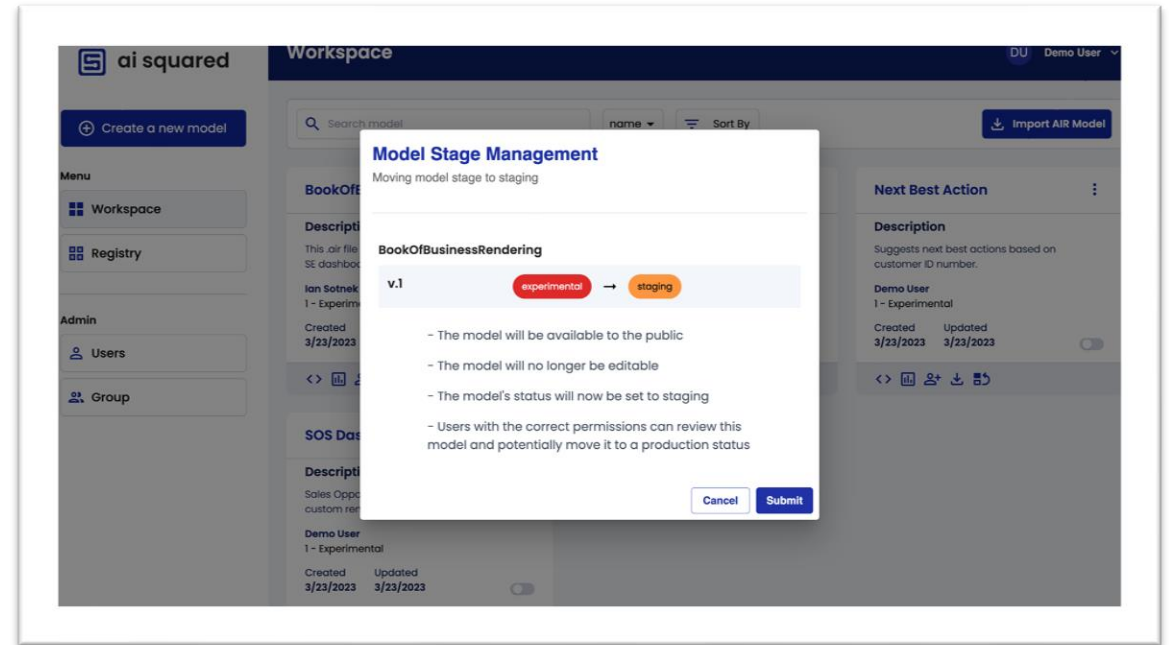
ai squared

Workspace

DU Demo User

Create a new model

Search model

name

Sort By

Import AIR Model

Menu

Workspace

Registry

Admin

Users

Group

BookOfB

Descripti

This .air file
SE dashboo

Ian Sotnek
1 - Experim

Created
3/23/2023

SOS Das

Descripti

Sales Oppo
custom ren

Demo User
1 - Experimental

Created 3/23/2023
Updated 3/23/2023

Model Stage Management

Moving model stage to staging

BookOfBusinessRendering

v.1

experimental → staging

- The model will be available to the public

- The model will no longer be editable

- The model's status will now be set to staging

- Users with the correct permissions can review this model and potentially move it to a production status

Cancel

Submit

Next Best Action

Description

Suggests next best actions based on customer ID number.

Demo User
1 - Experimental

Created 3/23/2023
Updated 3/23/2023